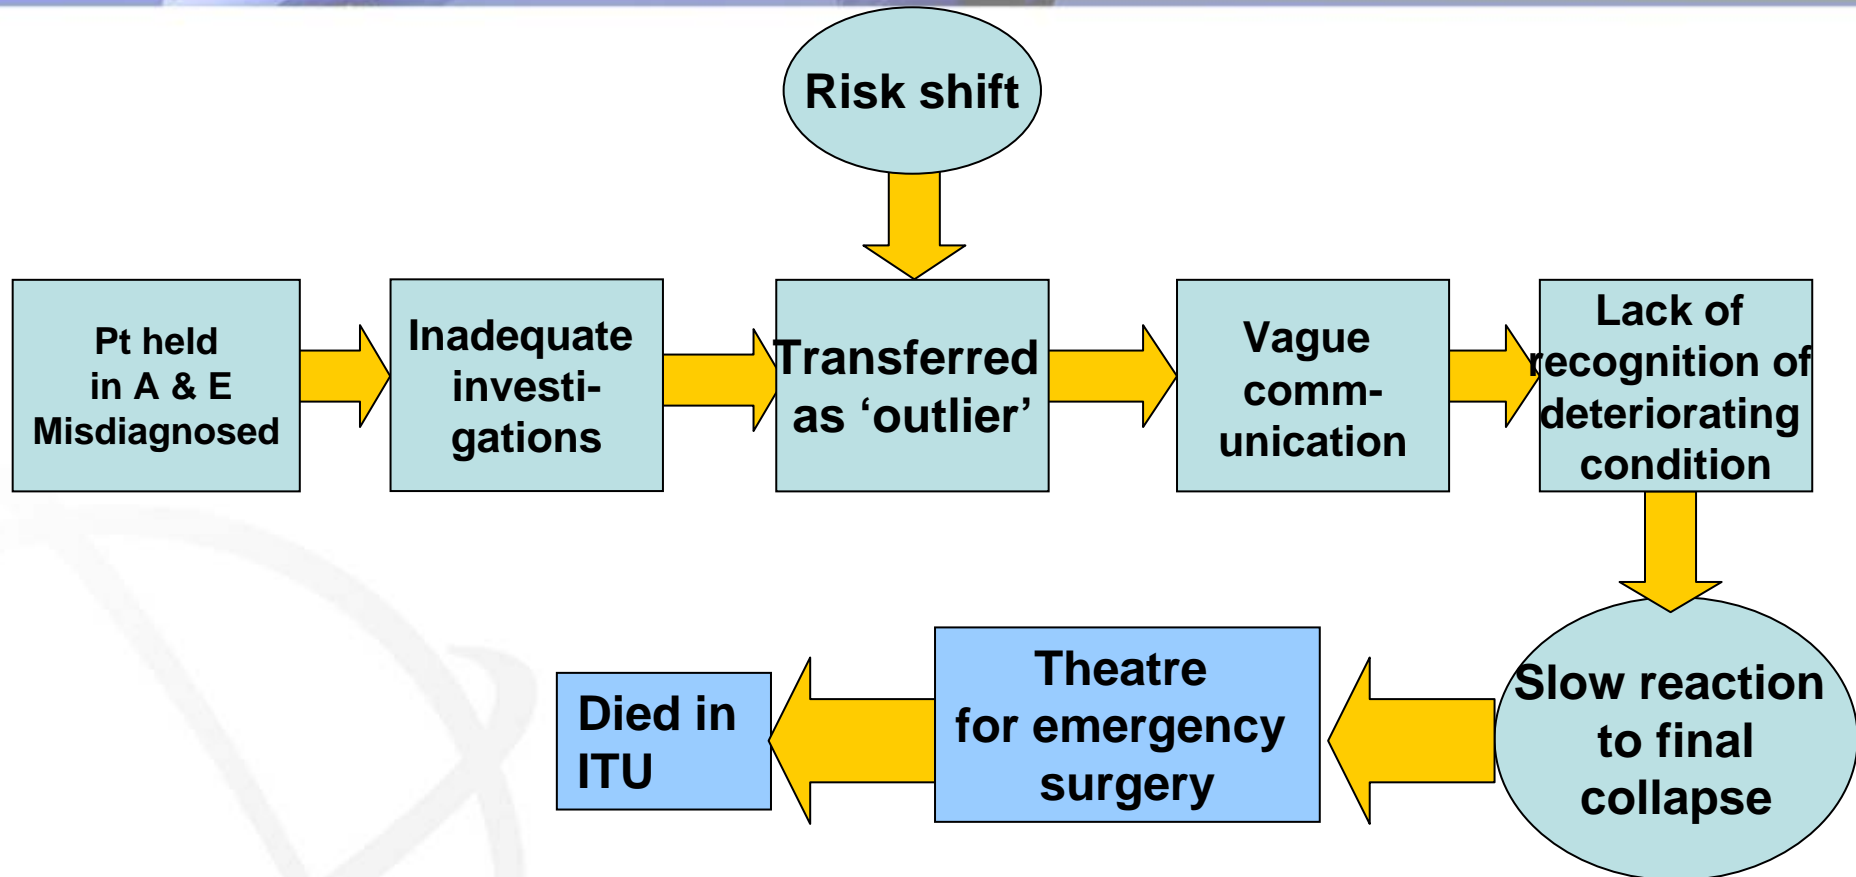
Risk shift

Pt held in A & E Misdiagnosed

Inadequate investigations

Transferred as ‘outlier’

Vague communication

Lack of recognition of deteriorating condition

Slow reaction to final collapse

Theatre for emergency surgery

Died in ITU